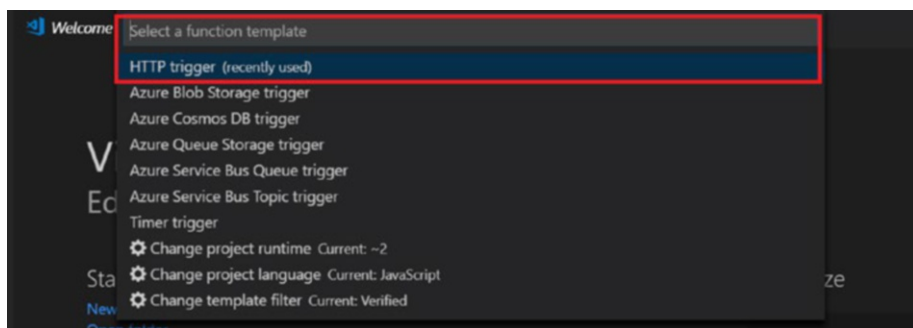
Welcome

Select a function template

HTTP trigger (recently used)
Azure Blob Storage trigger
Azure Cosmos DB trigger
Azure Queue Storage trigger
Azure Service Bus Queue trigger
Azure Service Bus Topic trigger
Timer trigger
Change project runtime Current: ~2
Change project language Current: JavaScript
Change template filter Current: Verified

V
Ed
Sta
New
ze